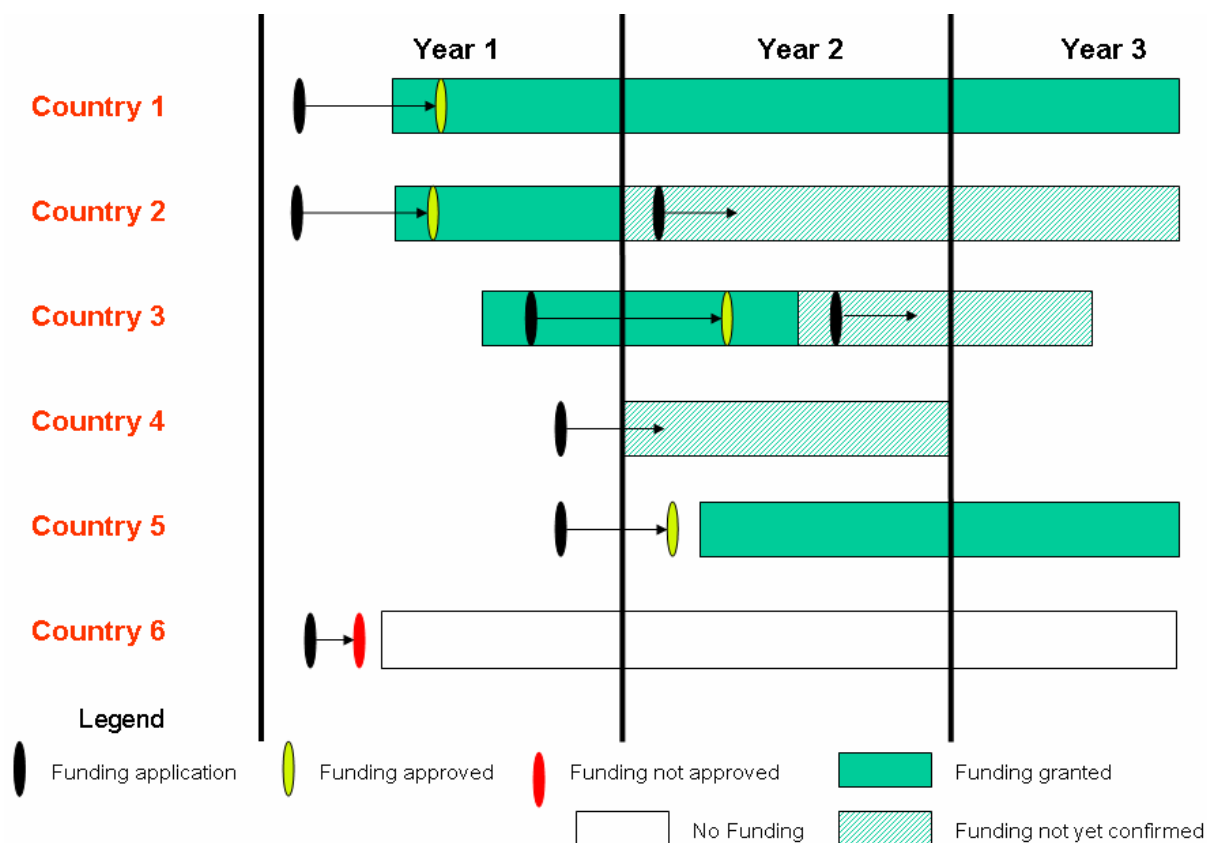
Year 1
Year 2
Year 3

Country 1
Country 2
Country 3
Country 4
Country 5
Country 6

Legend
Funding application
Funding approved
Funding not approved
Funding granted
No Funding
Funding not yet confirmed